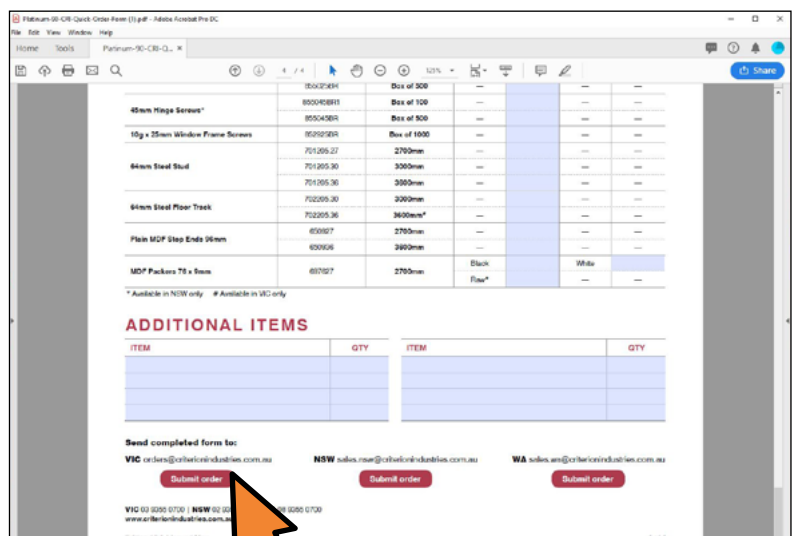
Platinum-90-CRI-Quick-Order-Form (1).pdf - Adobe Acrobat Pro DC
File Edit View Window Help
Home Tools Platinum-90-CRI-Q... ×

4 / 4 125%
Share

| | 8550258R | Box of 500 | — | | — | — |
|---|---|---|---|---|---|---|
| 45mm Hinge Screws* | 8550458R1 | Box of 100 | — | | — | — |
| | 855045BR | Box of 500 | — | | — | — |
| 10g x 35mm Window Frame Screws | 85292SBR | Box of 1000 | — | | — | — |
| 64mm Steel Stud | 701205.27 | 2700mm | — | | — | — |
| | 701205.30 | 3000mm | — | | — | — |
| | 701205.36 | 3600mm | — | | — | — |
| 64mm Steel Floor Track | 702205.30 | 3000mm | — | | — | — |
| | 702205.36 | 3600mm# | — | | — | — |
| Plain MDF Step Ends 96mm | 650927 | 2700mm | — | | — | — |
| | 650936 | 3600mm | — | | — | — |
| MDF Packers 76 x 9mm | 697627 | 2700mm | Black | | White | |
| | | | Raw* | | — | — |

* Available in NSW only # Available in VIC only

ADDITIONAL ITEMS

| ITEM | QTY |
|---|---|
| | |
| | |
| | |
| | |

| ITEM | QTY |
|---|---|
| | |
| | |
| | |
| | |

Send completed form to:

VIC orders@criterionindustries.com.au NSW sales.nsw@criterionindustries.com.au WA sales.wa@criterionindustries.com.au

Submit order Submit order Submit order

VIC 03 9355 0700 | NSW 02 0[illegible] 08 9355 0700
www.criterionindustries.com.a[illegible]